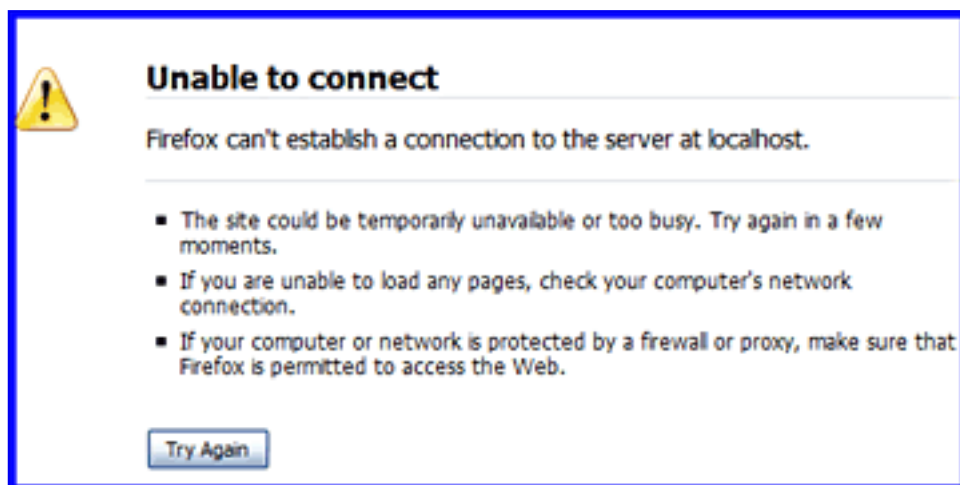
Unable to connect

Firefox can't establish a connection to the server at localhost.

- The site could be temporarily unavailable or too busy. Try again in a few moments.
- If you are unable to load any pages, check your computer's network connection.
- If your computer or network is protected by a firewall or proxy, make sure that Firefox is permitted to access the Web.

Try Again